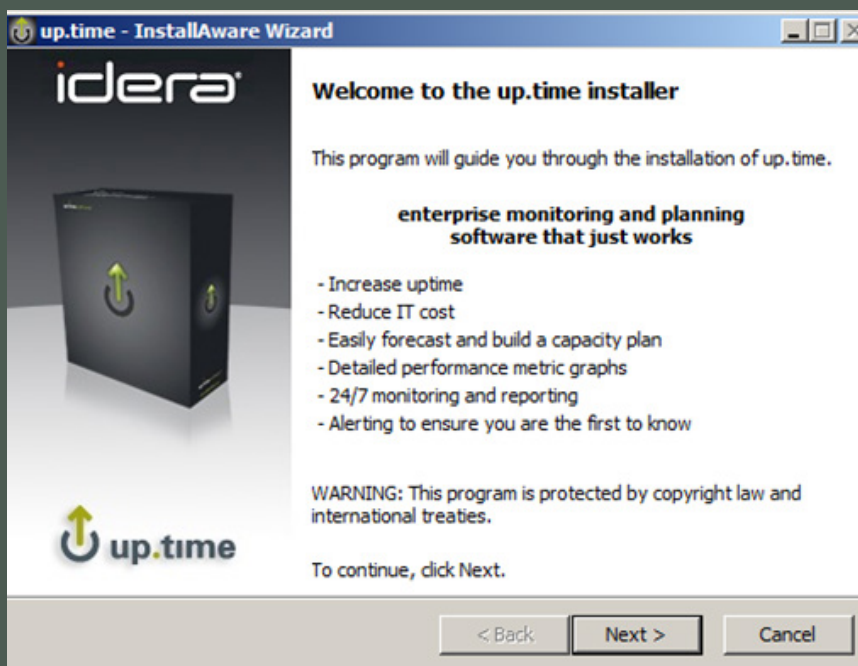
up.time - InstallAware Wizard

idera

Welcome to the up.time installer

This program will guide you through the installation of up.time.

enterprise monitoring and planning software that just works

- Increase uptime
- Reduce IT cost
- Easily forecast and build a capacity plan
- Detailed performance metric graphs
- 24/7 monitoring and reporting
- Alerting to ensure you are the first to know

WARNING: This program is protected by copyright law and international treaties.

up.time

To continue, click Next.

< Back Next > Cancel